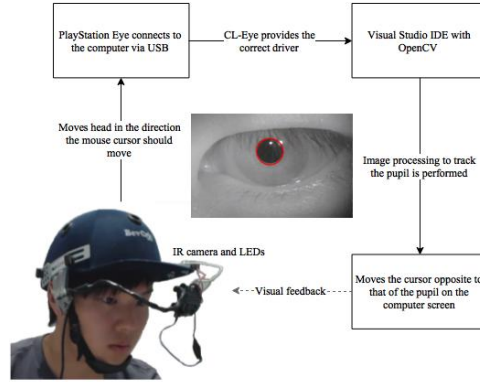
PlayStation Eye connects to the computer via USB

CL-Eye provides the correct driver

Visual Studio IDE with OpenCV

Moves head in the direction the mouse cursor should move

Image processing to track the pupil is performed

IR camera and LEDs

Visual feedback

Moves the cursor opposite to that of the pupil on the computer screen